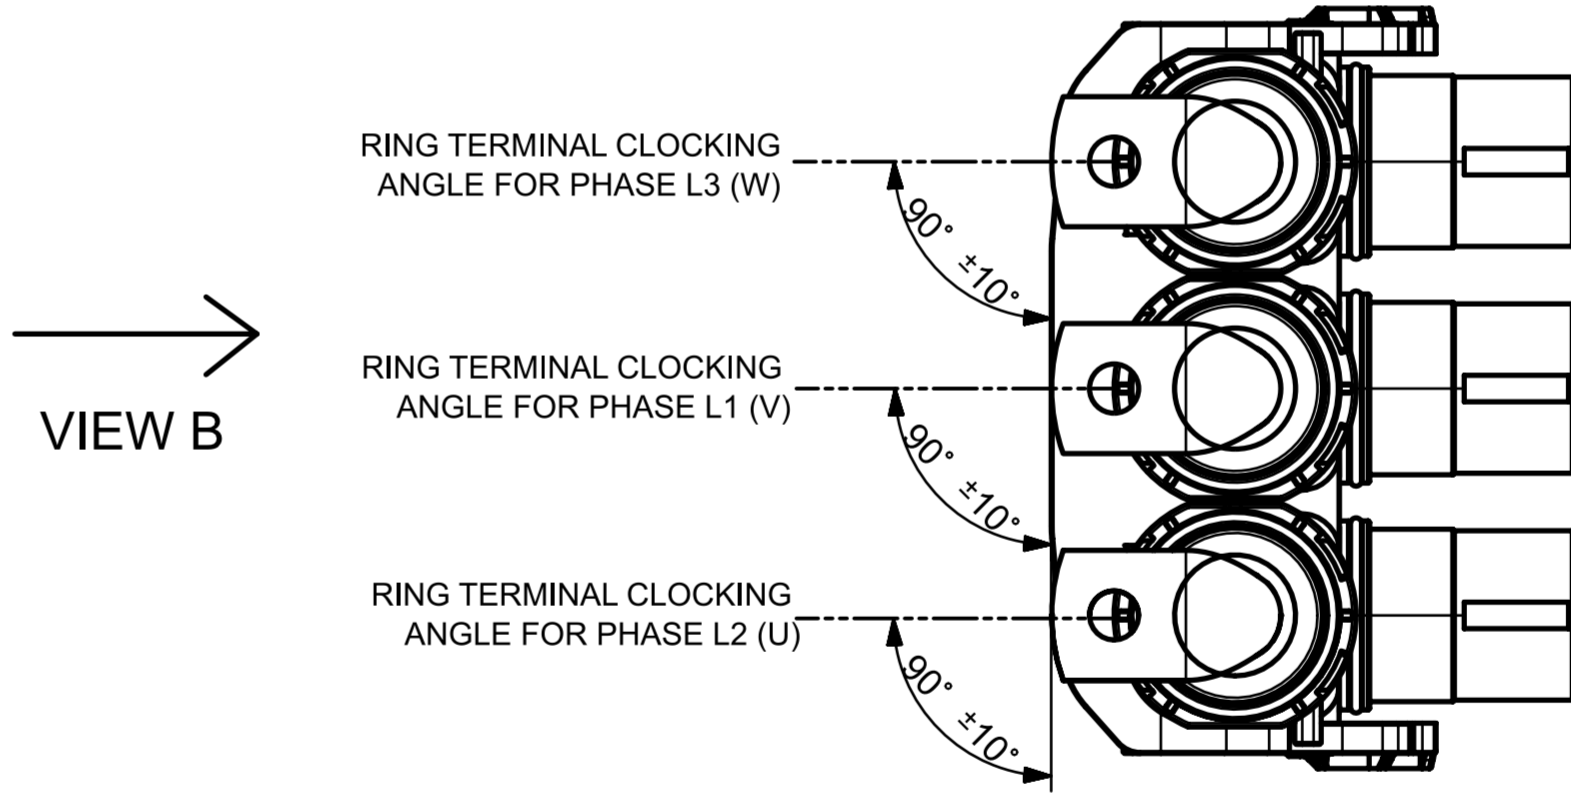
RING TERMINAL CLOCKING ANGLE FOR PHASE L3 (W)

$90^{\circ}$ $\pm 10^{\circ}$

VIEW B

RING TERMINAL CLOCKING ANGLE FOR PHASE L1 (V)

$90^{\circ}$ $\pm 10^{\circ}$

RING TERMINAL CLOCKING ANGLE FOR PHASE L2 (U)

$90^{\circ}$ $\pm 10^{\circ}$